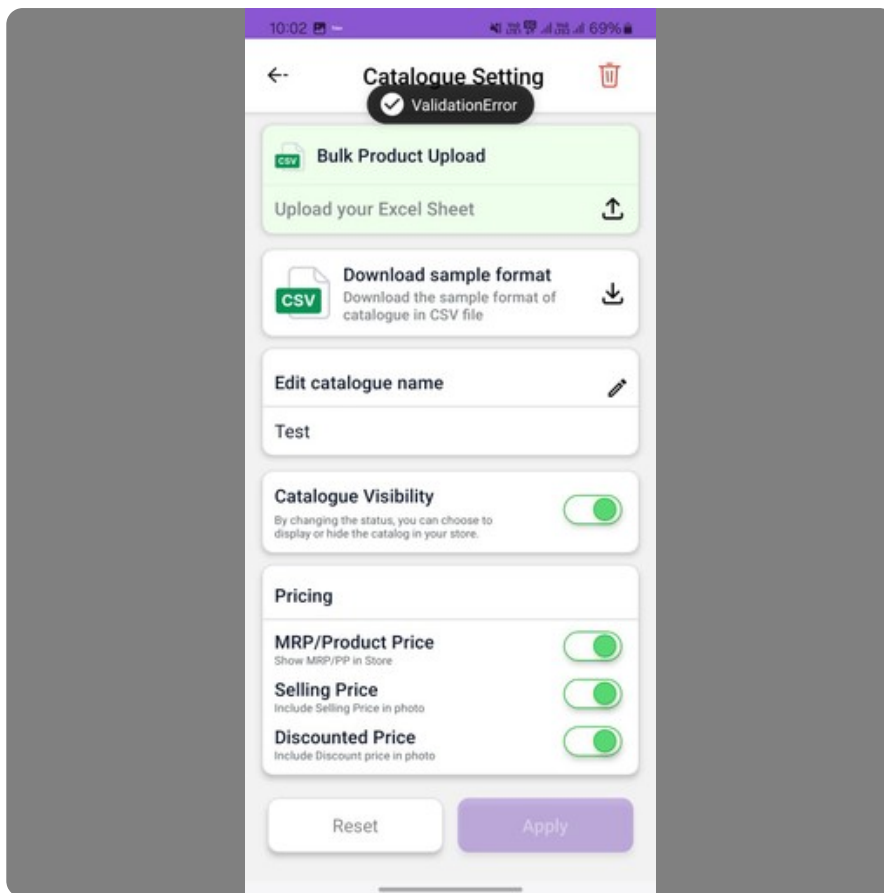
10:02

69%

Catalogue Setting

ValidationError

CSV Bulk Product Upload

Upload your Excel Sheet

CSV Download sample format

Download the sample format of catalogue in CSV file

Edit catalogue name

Test

Catalogue Visibility

By changing the status, you can choose to display or hide the catalog in your store.

Pricing

MRP/Product Price

Show MRP/PP in Store

Selling Price

Include Selling Price in photo

Discounted Price

Include Discount price in photo

Reset

Apply